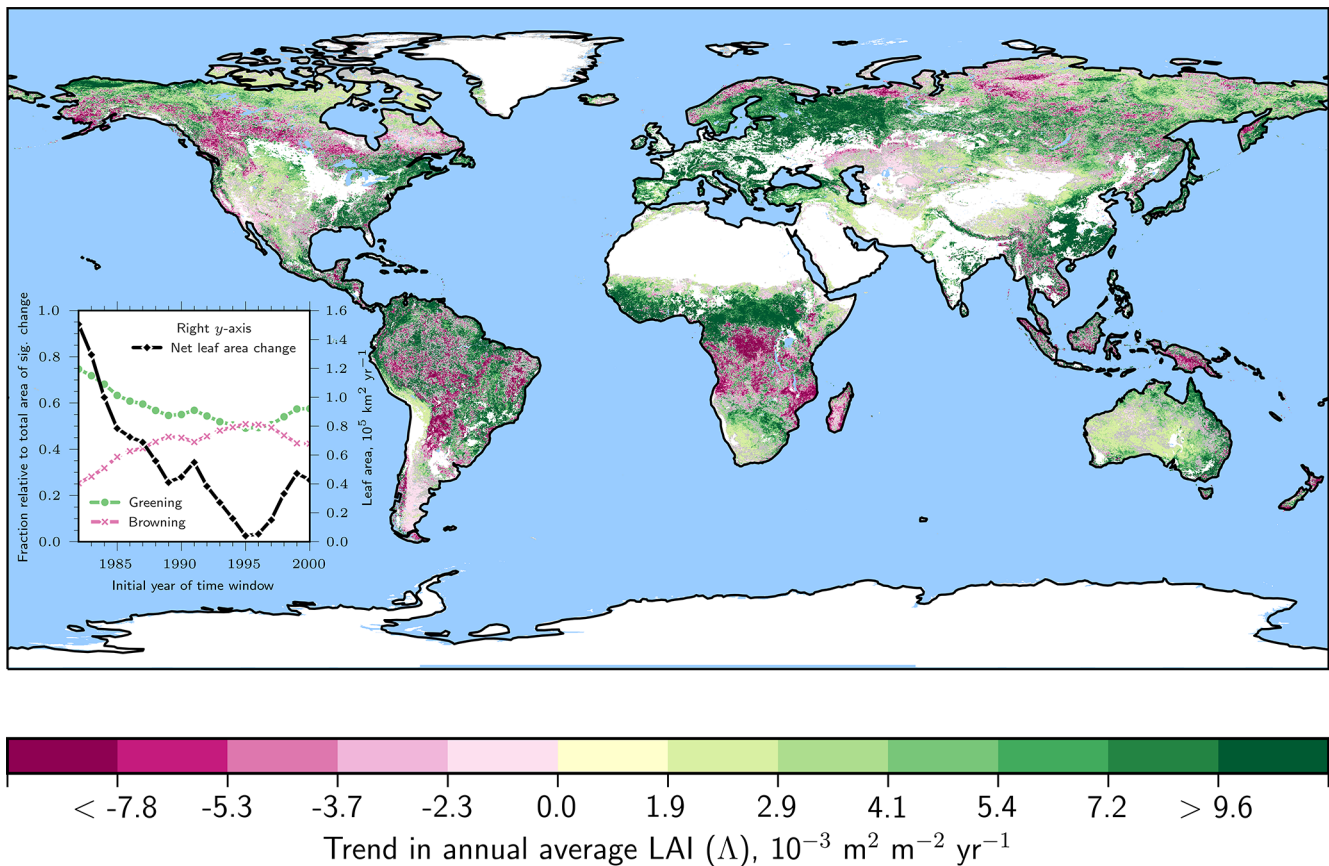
Right $y$-axis
Net leaf area change
Greening
Browning
Fraction relative to total area of sig. change
1.0
0.8
0.6
0.4
0.2
0.0
Leaf area, $10^5$ km$^2$ yr$^{-1}$
1.6
1.4
1.2
1.0
0.8
0.6
0.4
0.2
0.0
1985
1990
1995
2000
Initial year of time window

$<$ -7.8
-5.3
-3.7
-2.3
0.0
1.9
2.9
4.1
5.4
7.2
$>$ 9.6
Trend in annual average LAI ($\Lambda$), $10^{-3}$ m$^2$ m$^{-2}$ yr$^{-1}$